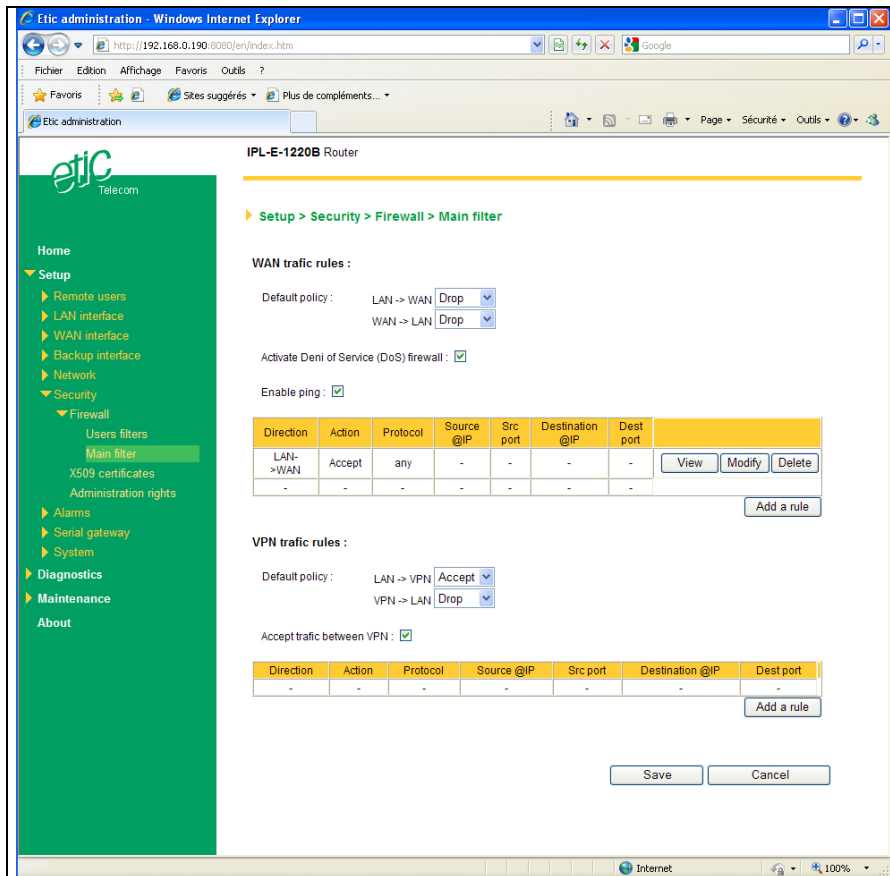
Etic administration - Windows Internet Explorer

http://192.168.0.190:8080/en/index.htm

Google

Fichier Edition Affichage Favoris Outils ?

Favoris

Sites suggérés ▾ Plus de compléments... ▾

Etic administration

Page ▾ Sécurité ▾ Outils ▾

etic Telecom

IPL-E-1220B Router

Setup > Security > Firewall > Main filter

Home
Setup
Remote users
LAN interface
WAN interface
Backup interface
Network
Security
Firewall
Users filters
Main filter
X509 certificates
Administration rights
Alarms
Serial gateway
System
Diagnostics
Maintenance
About

WAN trafic rules :

Default policy : LAN -> WAN Drop
WAN -> LAN Drop

Activate Deni of Service (DoS) firewall :

Enable ping :

| Direction | Action | Protocol | Source @IP | Src port | Destination @IP | Dest port | |
|---|---|---|---|---|---|---|---|
| LAN->WAN | Accept | any | - | - | - | - | View Modify Delete |
| - | - | - | - | - | - | - | |

Add a rule

VPN trafic rules :

Default policy : LAN -> VPN Accept
VPN -> LAN Drop

Accept trafic between VPN :

| Direction | Action | Protocol | Source @IP | Src port | Destination @IP | Dest port |
|---|---|---|---|---|---|---|
| - | - | - | - | - | - | - |

Add a rule

Save Cancel

Internet 100%